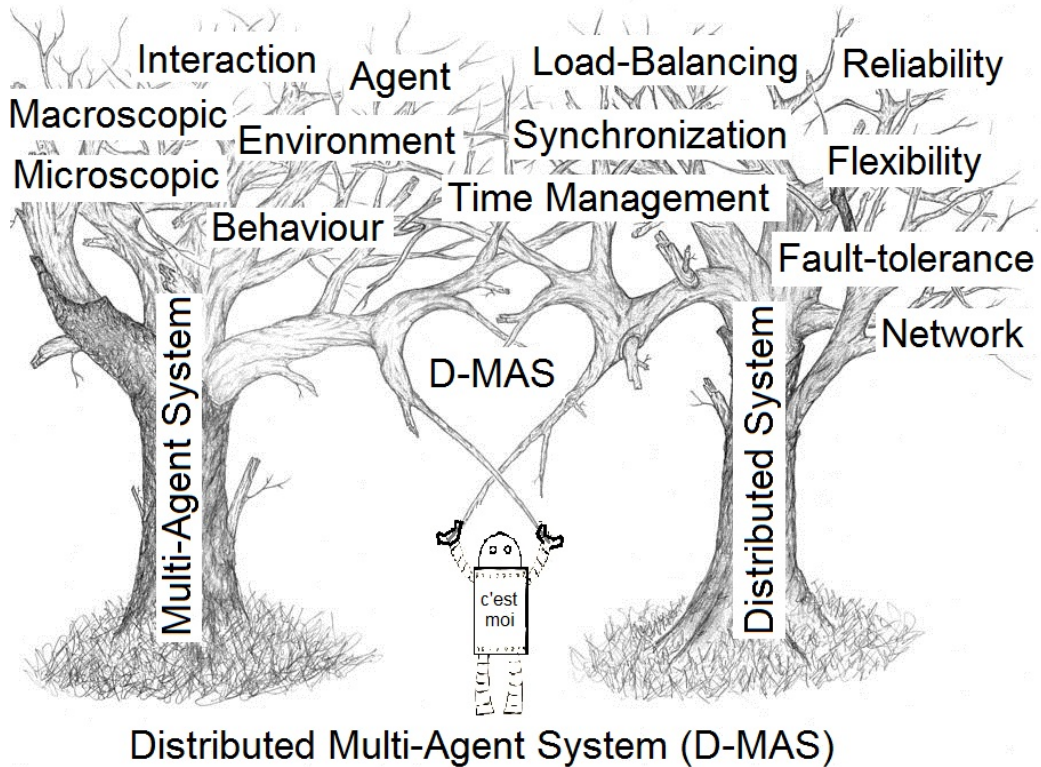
Interaction
Agent
Load-Balancing
Reliability
Macroscopic
Environment
Synchronization
Microscopic
Flexibility
Time Management
Behaviour
Fault-tolerance
Network
Multi-Agent System
D-MAS
Distributed System
c'est moi
Distributed Multi-Agent System (D-MAS)